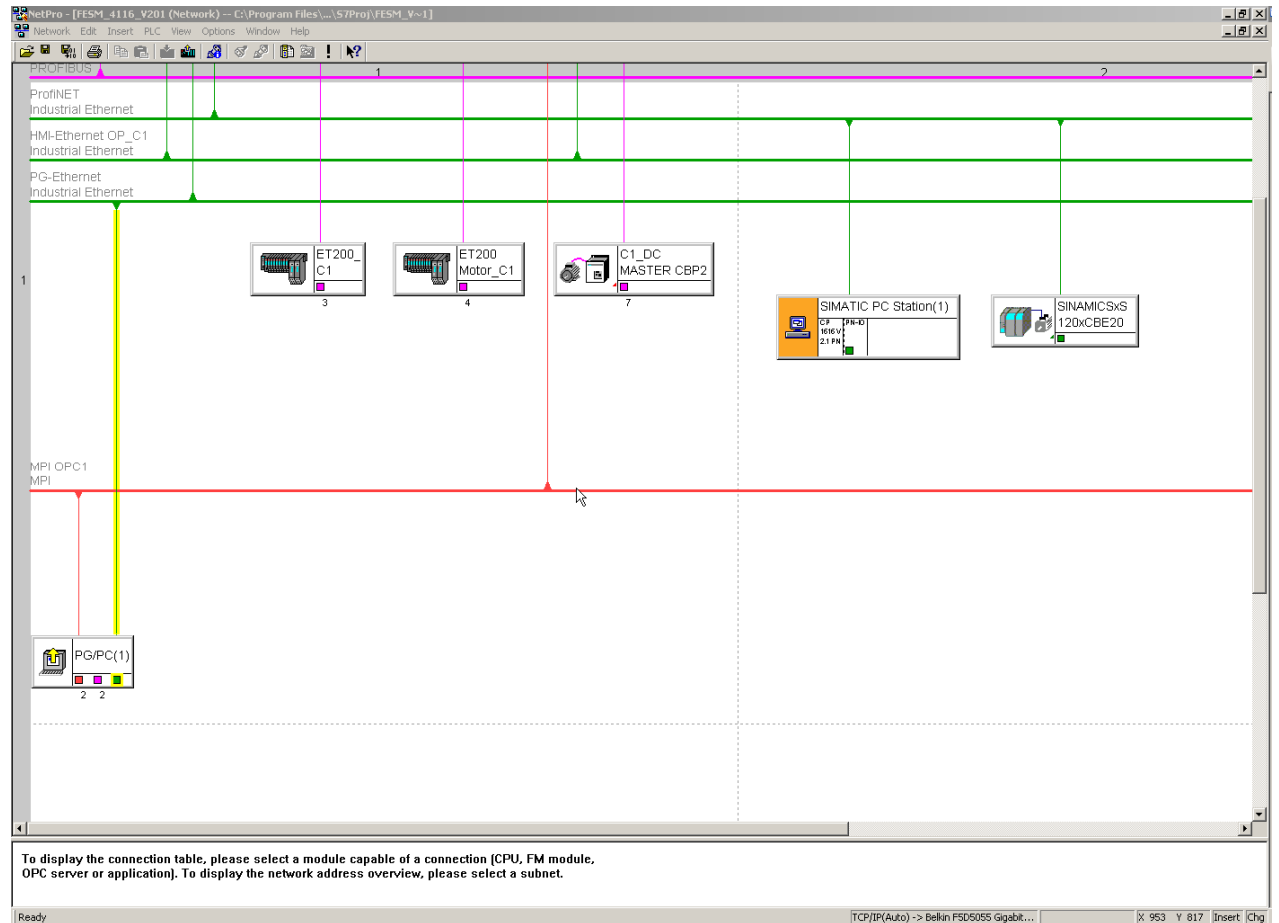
NetPro - [FESM_4116_V201 (Network) -- C:\Program Files\...\S7Proj\FESM_V~1]

Network Edit Insert PLC View Options Window Help

PROFIBUS

1

2

ProfiNET
Industrial Ethernet

HMI-Ethernet OP_C1
Industrial Ethernet

PG-Ethernet
Industrial Ethernet

1

ET200_
C1

3

ET200
Motor_C1

4

C1_DC
MASTER CBP2

7

SIMATIC PC Station(1)

CP
1616 V
2.1 PN

PN-IO

SINAMICSxS
120xCBE20

MPI OPC1
MPI

PG/PC(1)

2 2

To display the connection table, please select a module capable of a connection (CPU, FM module, OPC server or application). To display the network address overview, please select a subnet.

Ready

TCP/IP(Auto) -> Belkin F5D5055 Gigabit...

X 953 Y 817

Insert

Chg